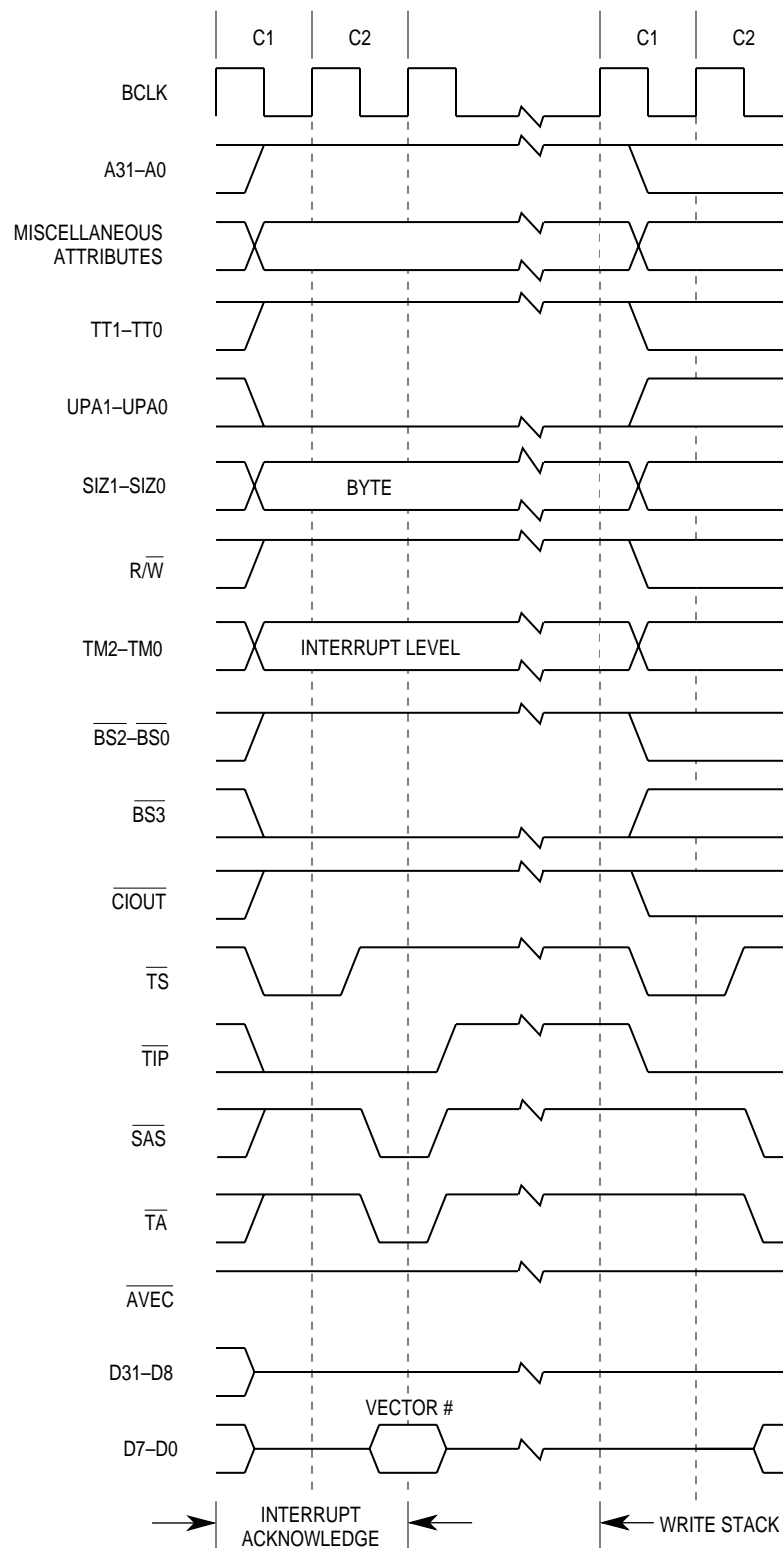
C1 C2 C1 C2

BCLK

A31–A0

MISCELLANEOUS ATTRIBUTES

TT1–TT0

UPA1–UPA0

SIZ1–SIZ0

BYTE

$R/\overline{W}$

TM2–TM0

INTERRUPT LEVEL

$\overline{BS2}$–$\overline{BS0}$

$\overline{BS3}$

$\overline{CIOUT}$

$\overline{TS}$

$\overline{TIP}$

$\overline{SAS}$

$\overline{TA}$

$\overline{AVEC}$

D31–D8

D7–D0

VECTOR #

INTERRUPT ACKNOWLEDGE

WRITE STACK